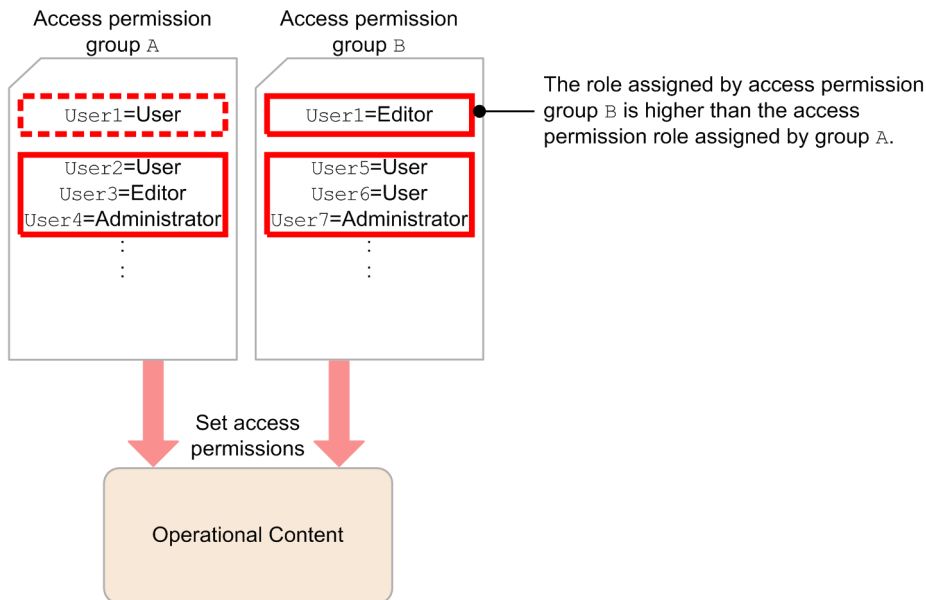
Access permission group A

User1=User

User2=User
User3=Editor
User4=Administrator
:
:

Access permission group B

User1=Editor

User5=User
User6=User
User7=Administrator
:
:

The role assigned by access permission group B is higher than the access permission role assigned by group A.

Set access permissions

Operational Content